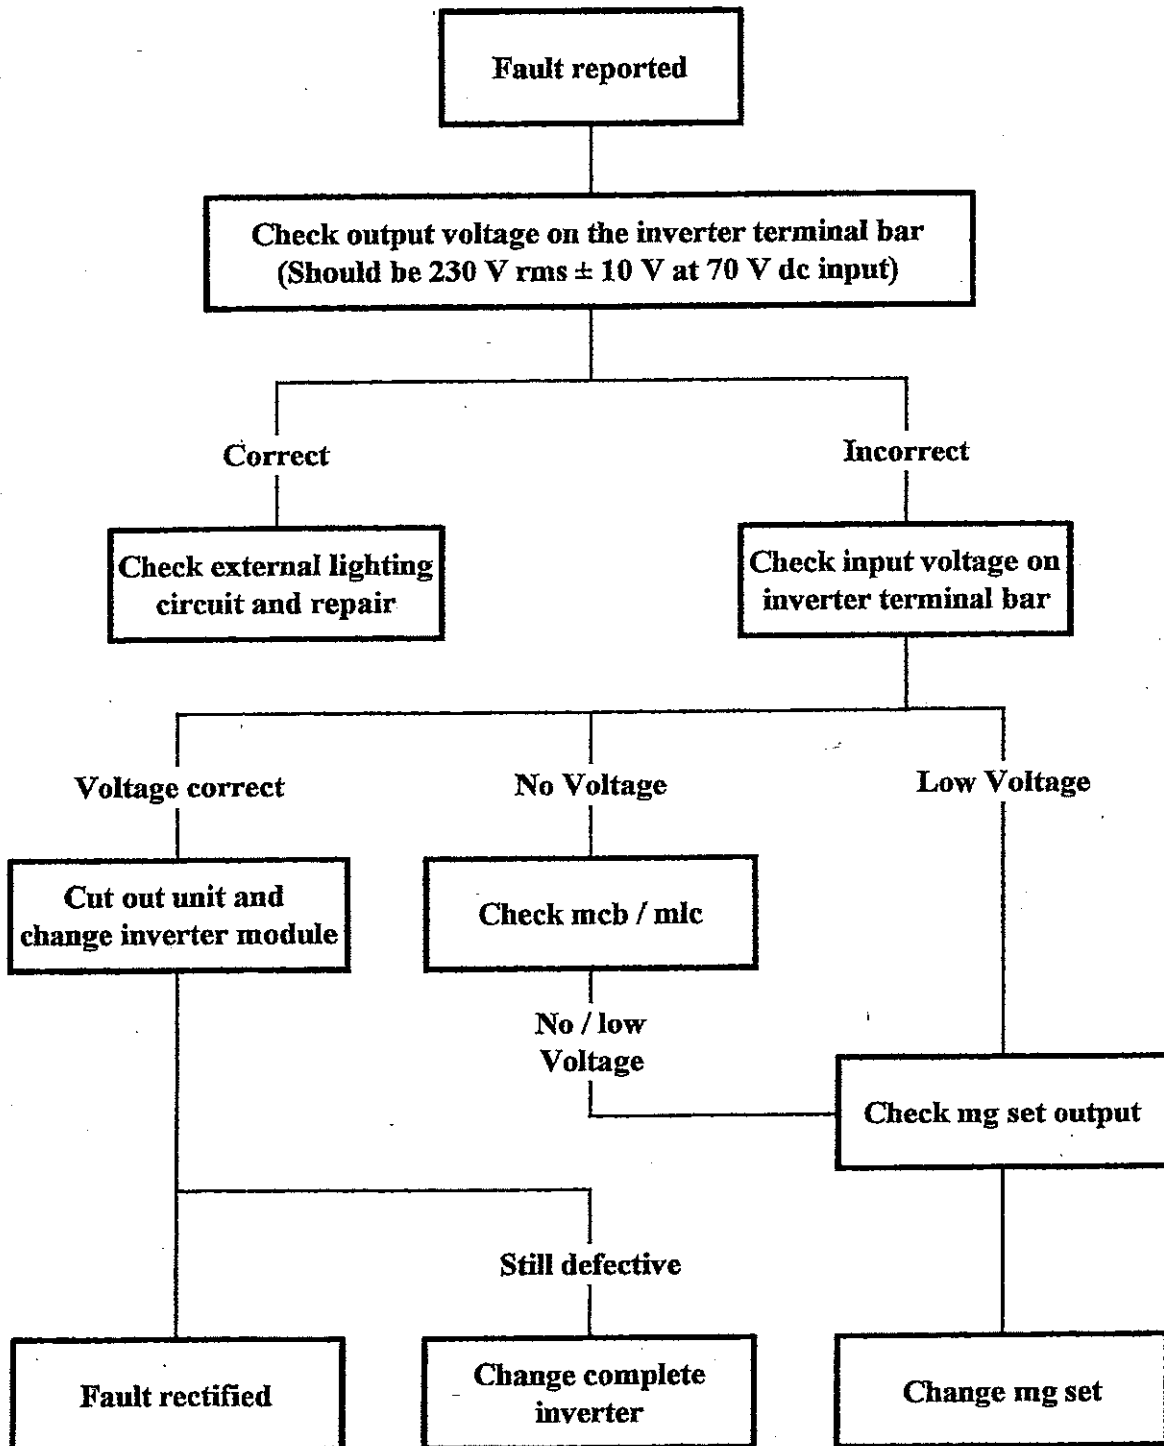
Fault reported

Check output voltage on the inverter terminal bar (Should be 230 V rms ± 10 V at 70 V dc input)

Correct

Incorrect

Check external lighting circuit and repair

Check input voltage on inverter terminal bar

Voltage correct

No Voltage

Low Voltage

Cut out unit and change inverter module

Check mcb / mlc

No / low Voltage

Check mg set output

Still defective

Fault rectified

Change complete inverter

Change mg set